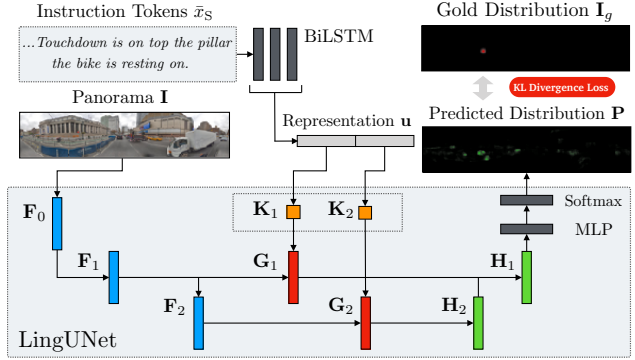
Instruction Tokens $\bar{x}_S$

...Touchdown is on top the pillar the bike is resting on.

BiLSTM

Gold Distribution $\mathbf{I}_g$

KL Divergence Loss

Predicted Distribution $\mathbf{P}$

Panorama $\mathbf{I}$

Representation $\mathbf{u}$

$\mathbf{F}_0$

$\mathbf{K}_1$

$\mathbf{K}_2$

Softmax

MLP

$\mathbf{F}_1$

$\mathbf{G}_1$

$\mathbf{H}_1$

$\mathbf{F}_2$

$\mathbf{G}_2$

$\mathbf{H}_2$

LingUNet